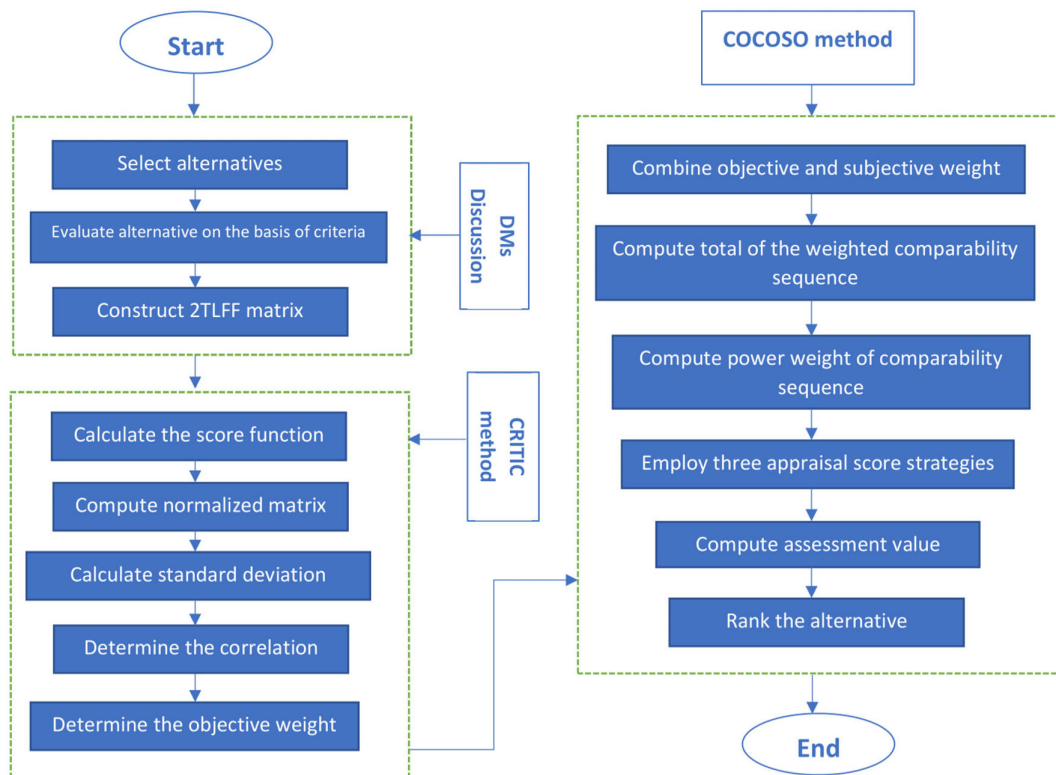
Start

Select alternatives

Evaluate alternative on the basis of criteria

Construct 2TLFF matrix

DMs Discussion

CRITIC method

Calculate the score function

Compute normalized matrix

Calculate standard deviation

Determine the correlation

Determine the objective weight

COCOSO method

Combine objective and subjective weight

Compute total of the weighted comparability sequence

Compute power weight of comparability sequence

Employ three appraisal score strategies

Compute assessment value

Rank the alternative

End